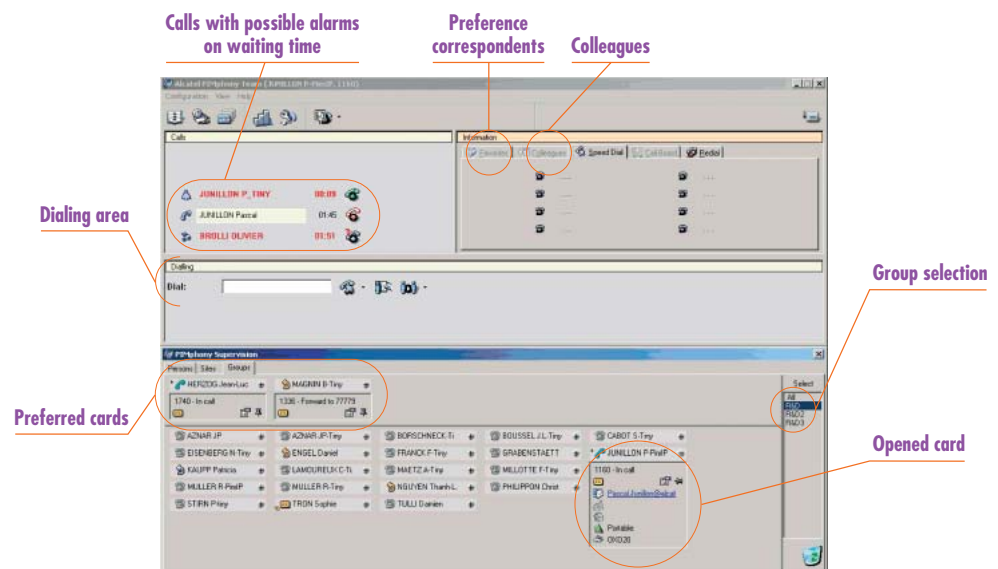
Calls with possible alarms on waiting time

Preference correspondents

Colleagues

Alcatel PIMphony team [JUNILLON P-PiniP, 1160]

Configuration View Help

Calls

Information

Favorites | Colleagues | Speed Dial | Call Event | Redial

JUNILLON P_TINY 00:09

JUNILLON Pascal 01:45

BROLLI OLIVIER 01:51

Dialing area

Dialing

Dial:

Group selection

PIMphony Supervision

Persons | Sites | Groups

HERZOG Jean-Luc

1740 - In call

MAGNIN B-Tiny

1336 - Forward to 77779

Select

All

RAD

RAD2

RAD3

Preferred cards

Opened card

AZNAR JP

AZNAR JP-Tiny

BORSCHNECK-Ti

BOUSSEL J.L-Tiny

CABOT S-Tiny

EISENBERG N-Tiny

ENGEL Daniel

FRANCK F-Tiny

GRABENSTAETT

JUNILLON P-PiniP

KAUPP Patricia

LAMOUREUX C-Ti

MAETZ A-Tiny

MILLOTTE F-Tiny

1160 - In call

MULLER R-PiniP

MULLER R-Tiny

NGUYEN Thanh-L

PHILIPPON Christ

Pascal.Junillon@alcat

STIRN P-tiny

TRON Sophie

TULLI Damien

Portable

OXO28